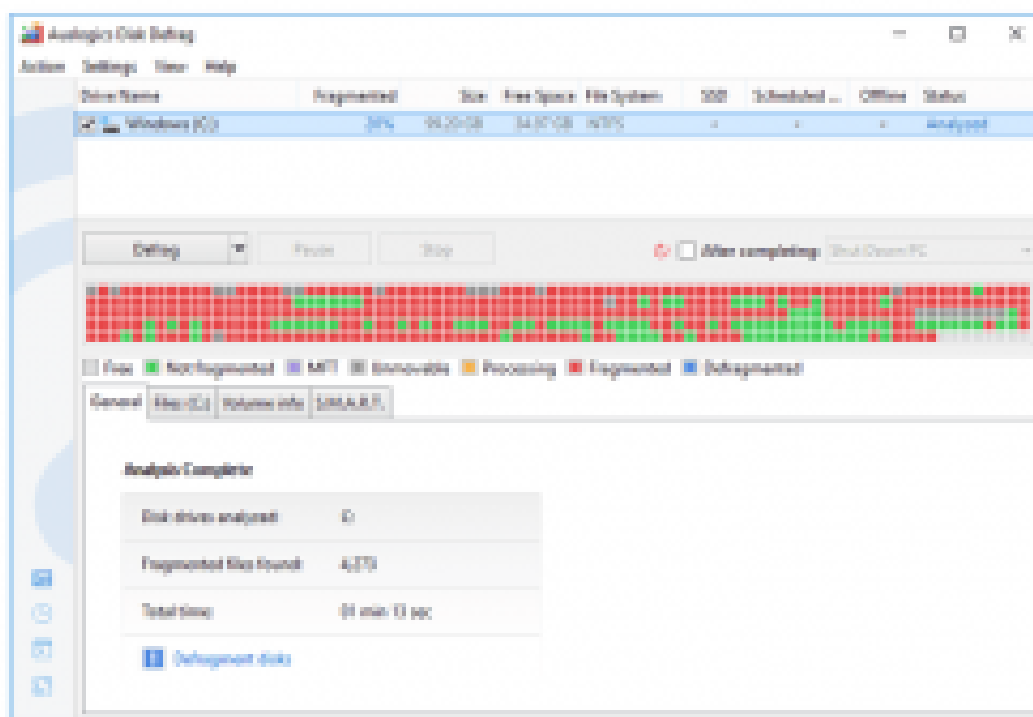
Auslogics Disk Defrag

Action Settings View Help

| Drive Name | Fragmented | Size | Free Space | File System | SSD | Scheduled ... | Offline | Status |
|---|---|---|---|---|---|---|---|---|
| Windows (C:) | 34% | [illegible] GB | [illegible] GB | NTFS | - | - | - | Analyzed |

Defrag Pause Stop

After completing: Shut Down PC

Free Not fragmented MFT Unmovable Processing Fragmented Defragmented

General Files (C:) Volume info S.M.A.R.T.

Analysis Complete

Disk drives analyzed: C:

Fragmented files found: 4,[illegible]

Total time: 00 min 13 sec

Defragment disks